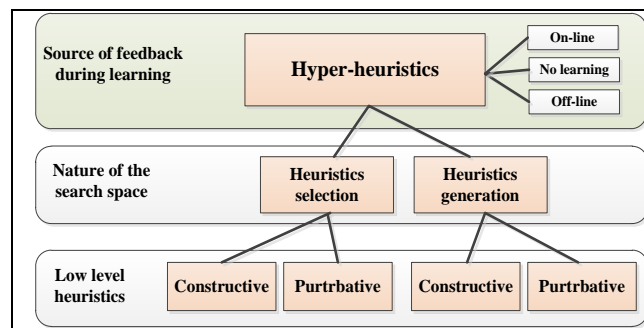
Source of feedback during learning

Hyper-heuristics

On-line

No learning

Off-line

Nature of the search space

Heuristics selection

Heuristics generation

Low level heuristics

Constructive

Purtrbative

Constructive

Purtrbative